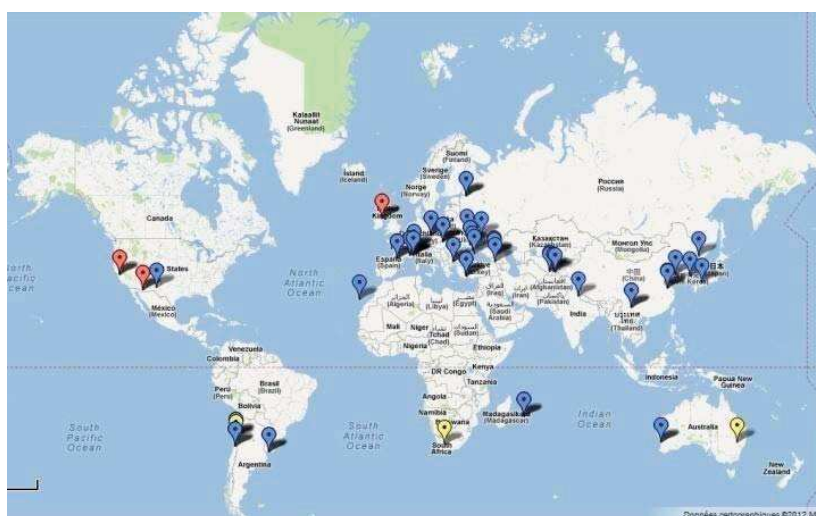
Kalaallit Nunaat (Greenland)

Ísland (Iceland)

Suomi (Finland)

Norge (Norway)

Sverige (Sweden)

Россия (Russia)

Canada

Kingdom

States

North Pacific Ocean

North Atlantic Ocean

España (Spain)

Italia (Italy)

Қазақстан (Kazakhstan)

Монгол Улс (Mongolia)

中国 (China)

日本

Korea

México (Mexico)

(Algeria)

(Libya)

Egypt

(Iran)

(Afghanistan)

(Pakistan)

(Saudi Arabia)

India

(Thailand)

Mali

Niger

Tchad (Chad)

(Sudan)

Ethiopia

Nigeria

Venezuela

Colombia

DR Congo

Kenya

Tanzania

Indonesia

Papua New Guinea

Peru

Brasil (Brazil)

Bolivia

Namibia

Botswana

Madagasikara (Madagascar)

Indian Ocean

Australia

South Pacific Ocean

South Atlantic Ocean

South Africa

Argentina

New Zealand

Données cartographiques ©2012 M